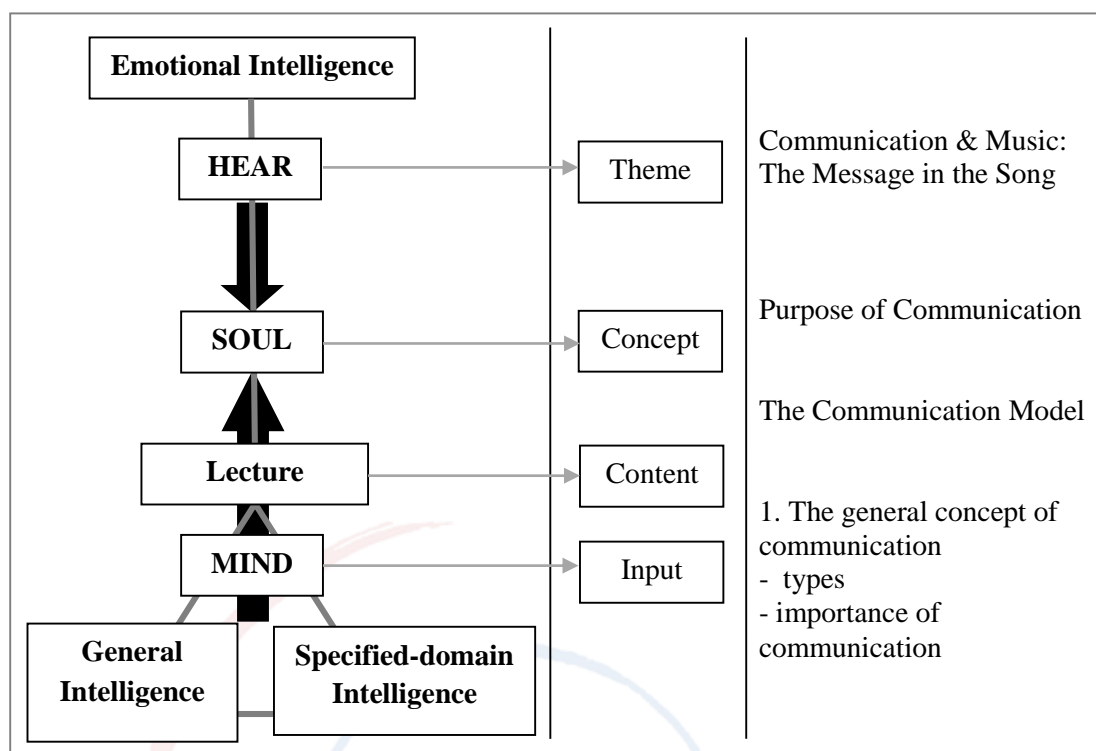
Emotional Intelligence

HEAR

SOUL

Lecture

MIND

General Intelligence

Specified-domain Intelligence

Theme

Concept

Content

Input

Communication & Music: The Message in the Song

Purpose of Communication

The Communication Model

1. The general concept of communication
- types
- importance of communication